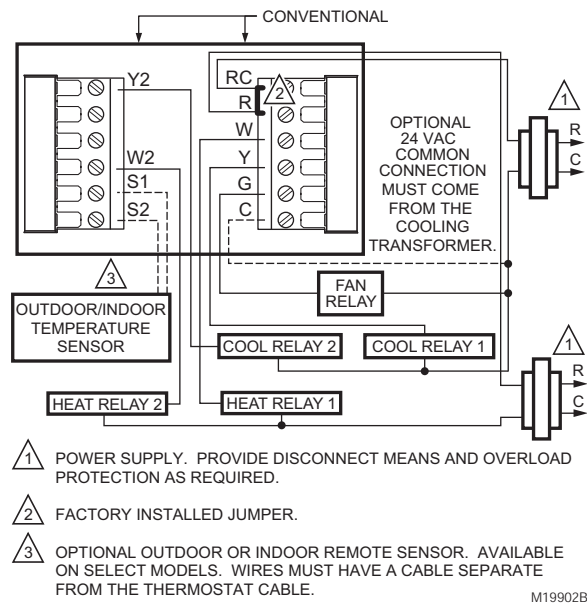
CONVENTIONAL

Y2

W2

S1

S2

RC

R

2

W

Y

G

C

OPTIONAL 24 VAC COMMON CONNECTION MUST COME FROM THE COOLING TRANSFORMER.

1

R

C

3

OUTDOOR/INDOOR TEMPERATURE SENSOR

FAN RELAY

COOL RELAY 2

COOL RELAY 1

1

R

C

HEAT RELAY 2

HEAT RELAY 1

1 POWER SUPPLY. PROVIDE DISCONNECT MEANS AND OVERLOAD PROTECTION AS REQUIRED.

2 FACTORY INSTALLED JUMPER.

3 OPTIONAL OUTDOOR OR INDOOR REMOTE SENSOR. AVAILABLE ON SELECT MODELS. WIRES MUST HAVE A CABLE SEPARATE FROM THE THERMOSTAT CABLE.

M19902B